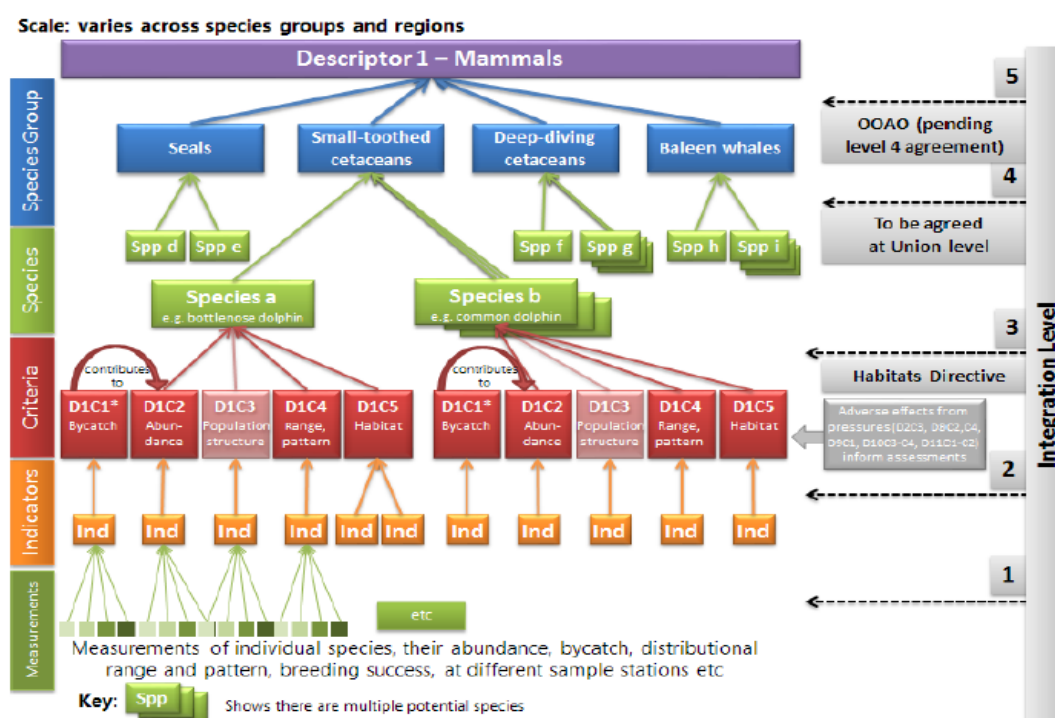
Scale: varies across species groups and regions

Descriptor 1 – Mammals

Species Group

Seals

Small-toothed cetaceans

Deep-diving cetaceans

Baleen whales

Species

Spp d

Spp e

Spp f

Spp g

Spp h

Spp i

Species a
e.g. bottlenose dolphin

Species b
e.g. common dolphin

Criteria

contributes to

D1C1* Bycatch

D1C2 Abundance

D1C3 Population structure

D1C4 Range, pattern

D1C5 Habitat

contributes to

D1C1* Bycatch

D1C2 Abundance

D1C3 Population structure

D1C4 Range, pattern

D1C5 Habitat

Indicators

Ind Ind Ind Ind Ind Ind Ind Ind Ind Ind Ind

Measurements

etc

Measurements of individual species, their abundance, bycatch, distributional range and pattern, breeding success, at different sample stations etc

Key: Spp Shows there are multiple potential species

5

OOAO (pending level 4 agreement)

4

To be agreed at Union level

3

Habitats Directive

Adverse effects from pressures(D2C3, D3C2,C4, D9C1, D10C3-C4, D11C1-C2) inform assessments

2

1

Integration Level